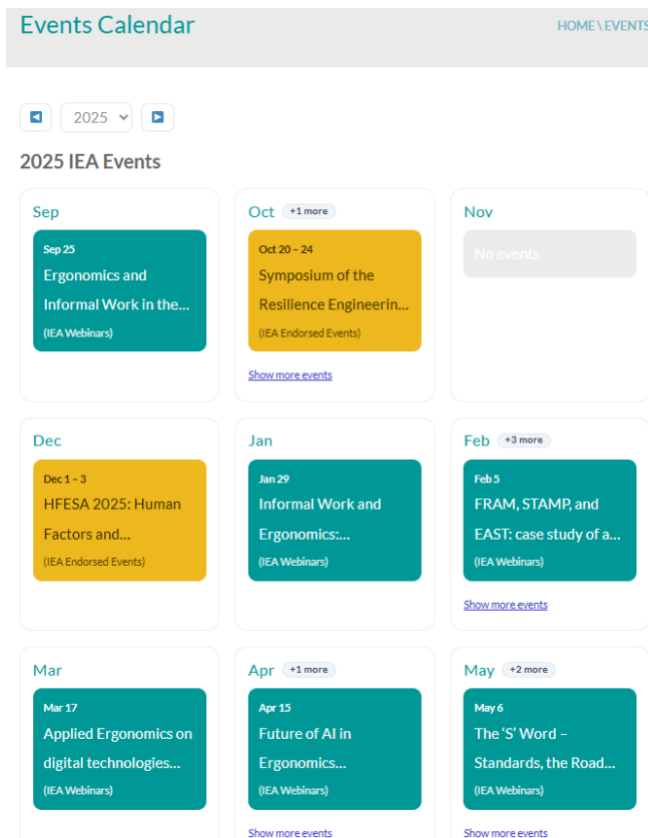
Events Calendar

HOME \ EVENTS

2025

2025 IEA Events

Sep

Sep 25
Ergonomics and Informal Work in the...
(IEA Webinars)

Oct +1 more

Oct 20 – 24
Symposium of the Resilience Engineerin...
(IEA Endorsed Events)

Show more events

Nov

No events

Dec

Dec 1 – 3
HFESA 2025: Human Factors and...
(IEA Endorsed Events)

Jan

Jan 29
Informal Work and Ergonomics:...
(IEA Webinars)

Feb +3 more

Feb 5
FRAM, STAMP, and EAST: case study of a...
(IEA Webinars)

Show more events

Mar

Mar 17
Applied Ergonomics on digital technologies...
(IEA Webinars)

Apr +1 more

Apr 15
Future of AI in Ergonomics...
(IEA Webinars)

Show more events

May +2 more

May 6
The 'S' Word – Standards, the Road...
(IEA Webinars)

Show more events